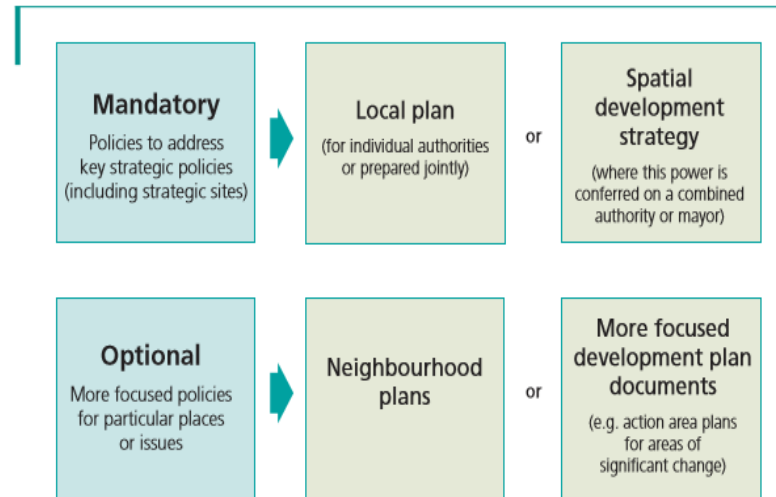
Mandatory
Policies to address key strategic policies (including strategic sites)

Local plan
(for individual authorities or prepared jointly)

or

Spatial development strategy
(where this power is conferred on a combined authority or mayor)

Optional
More focused policies for particular places or issues

Neighbourhood plans

or

More focused development plan documents
(e.g. action area plans for areas of significant change)